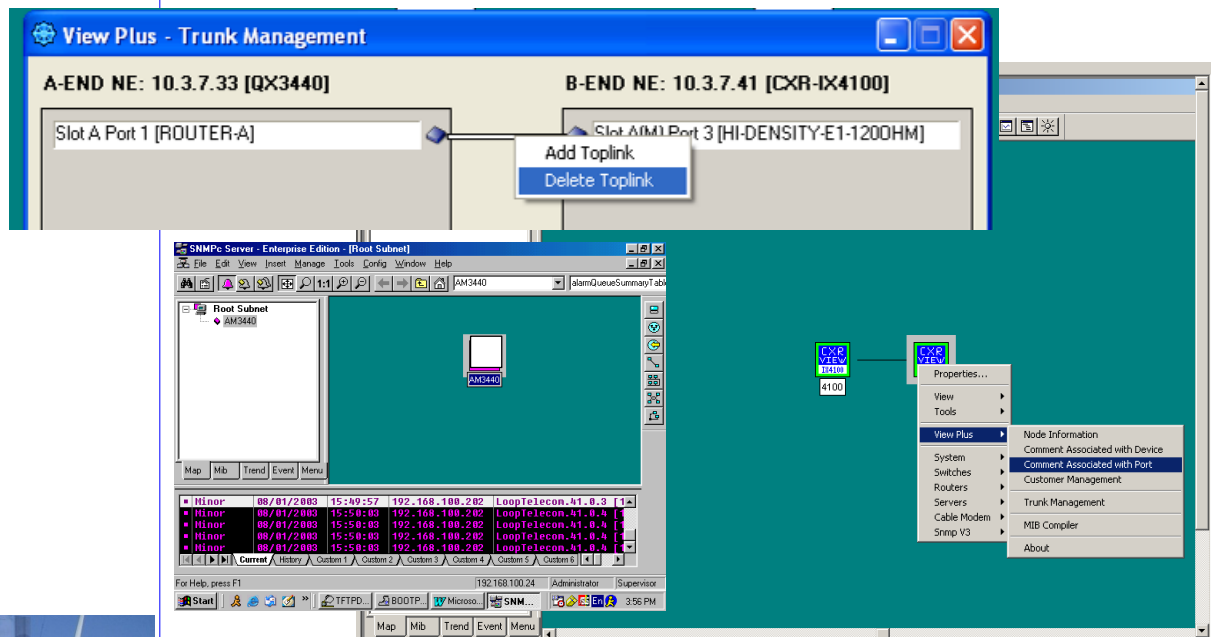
View Plus - Trunk Management

A-END NE: 10.3.7.33 [QX3440]

B-END NE: 10.3.7.41 [CXR-IX4100]

Slot A Port 1 [ROUTER-A]

Slot A(M) Port 3 [HI-DENSITY-E1-1200HM]

Add Toplink
Delete Toplink

SNMPc Server - Enterprise Edition - [Root Subnet]

File Edit View Insert Manage Tools Config Window Help

AM3440

alarmQueueSummaryTabl

Root Subnet
AM3440

AM3440

Map Mib Trend Event Menu

| | | | | |
|---|---|---|---|---|
| Minor | 08/01/2003 | 15:49:57 | 192.168.100.202 | LoopTelecom.41.0.3 [1 |
| Minor | 08/01/2003 | 15:50:03 | 192.168.100.202 | LoopTelecom.41.0.4 [1 |
| Minor | 08/01/2003 | 15:50:03 | 192.168.100.202 | LoopTelecom.41.0.4 [1 |
| Minor | 08/01/2003 | 15:50:03 | 192.168.100.202 | LoopTelecom.41.0.4 [1 |
| Minor | 08/01/2003 | 15:50:03 | 192.168.100.202 | LoopTelecom.41.0.4 [1 |

Current History Custom 1 Custom 2 Custom 3 Custom 4 Custom 5 Custom 6

For Help, press F1 192.168.100.24 Administrator Supervisor

Start TFTPD... BOOTP... Microso... SNM... En 3:56 PM

Map Mib Trend Event Menu

CXR VIEW IX4100

4100

CXR VIEW

Properties...
View
Tools
View Plus
System
Switches
Routers
Servers
Cable Modem
Snmp V3

Node Information
Comment Associated with Device
Comment Associated with Port
Customer Management
Trunk Management
MIB Compiler
About